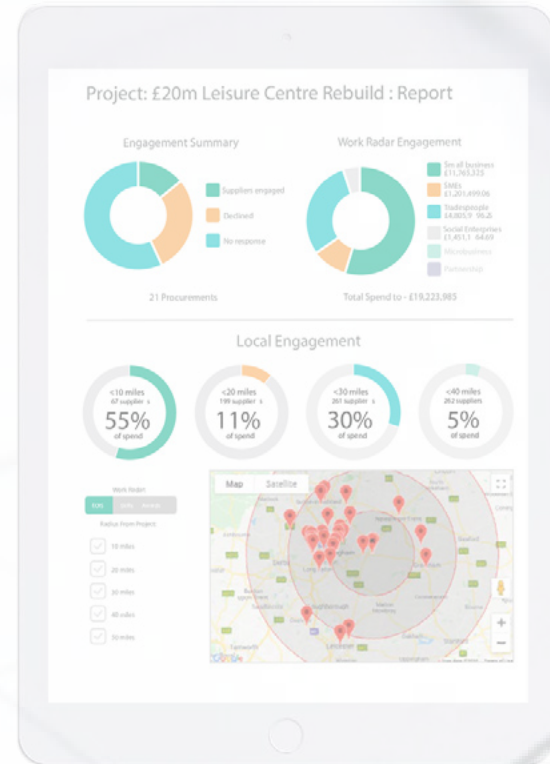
Project: £20m Leisure Centre Rebuild : Report

Engagement Summary

Suppliers engaged
Declined
No response

21 Procurements

Work Radar Engagement

Sm all business £11,765,325
SMEs £1,201,699.06
Tradespeople £4,805.9 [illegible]
Social Enterprises £1,451.1 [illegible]
Microbusiness
Partnership

Total Spend to - £19,223,985

Local Engagement

<10 miles
67 suppliers
55%
of spend

<20 miles
199 suppliers
11%
of spend

<30 miles
261 suppliers
30%
of spend

<40 miles
262 suppliers
5%
of spend

Work Realm
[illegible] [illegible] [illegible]

Radius from Project
10 miles
20 miles
30 miles
40 miles
50 miles

Map Satellite

Derby
Nottingham
Loughborough
Leicester

+
−
Google